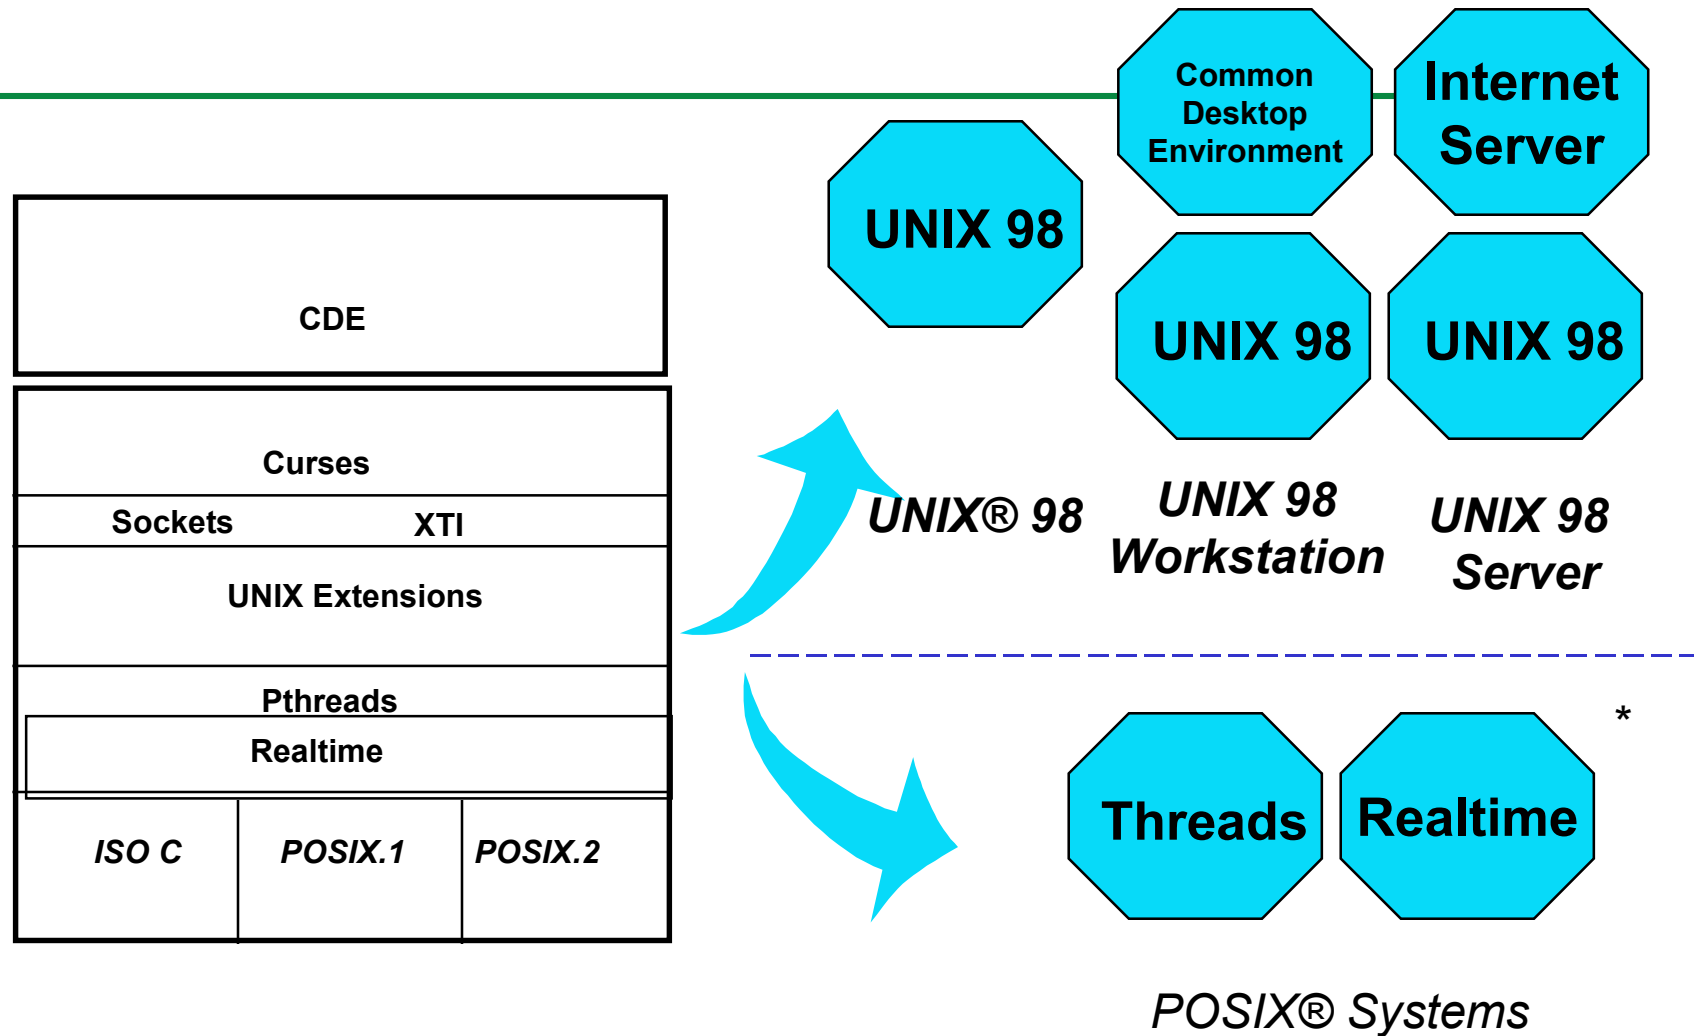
Common Desktop Environment

Internet Server

UNIX 98

UNIX 98

UNIX 98

CDE

Curses

Sockets

XTI

UNIX Extensions

Pthreads

Realtime

ISO C

POSIX.1

POSIX.2

UNIX® 98

UNIX 98 Workstation

UNIX 98 Server

*

Threads

Realtime

POSIX® Systems